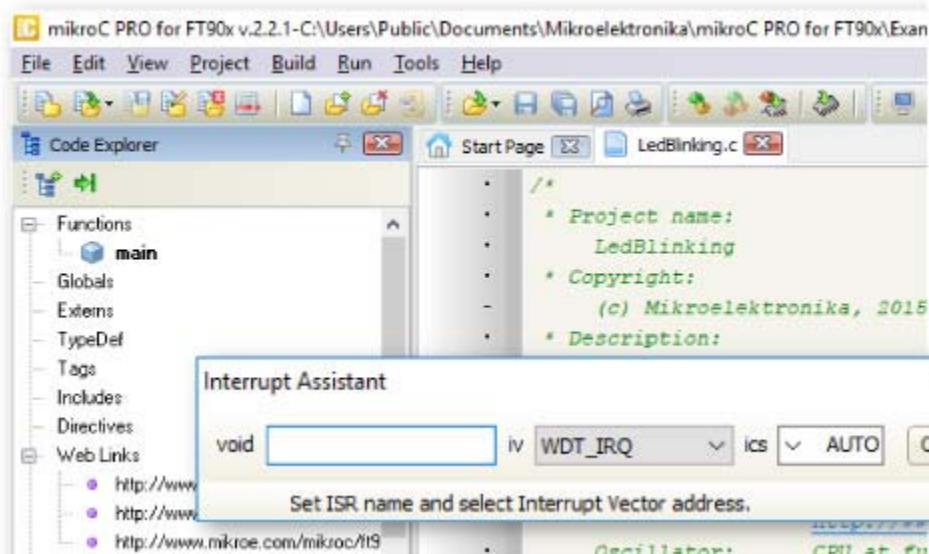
mikroC PRO for FT90x v.2.2.1-C:\Users\Public\Documents\Mikroelektronika\mikroC PRO for FT90x\Exan

File Edit View Project Build Run Tools Help

Code Explorer

Start Page

LedBlinking.c

Functions
main
Globals
Externs
TypeDef
Tags
Includes
Directives
Web Links
http://www
http://www
http://www.mikroe.com/mikroc/ft9

/*
* Project name:
LedBlinking
* Copyright:
(c) Mikroelektronika, 2015
* Description:

Interrupt Assistant

void

iv WDT_IRQ

ics

AUTO

Set ISR name and select Interrupt Vector address.

Oscillator: CPU at fu